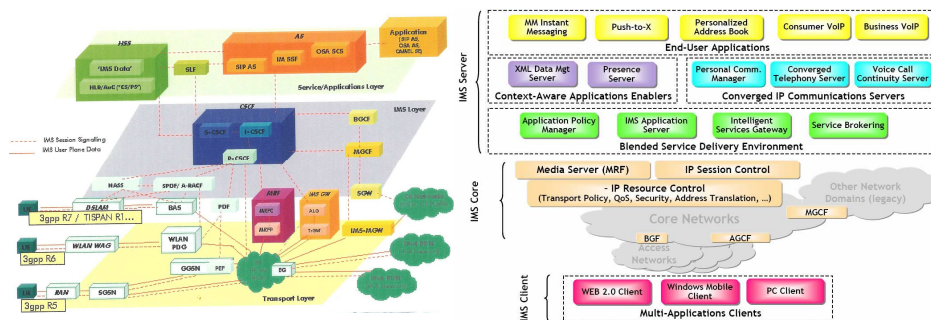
HSS
"IMS Data"
HLR/AuC ("CS/PS")
SLF
AS
SIP AS
IMS SSF
OSA SCS
Application (SIP AS, OSA AS, CAMEL AS)
Service/Applications Layer
IMS Layer
CSCF
S-CSCF
I-CSCF
P-CSCF
BGCF
MGCF
IMS Session Signalling
IMS User Plane Data
NASS
SPDF / A-RACF
DSLAM
BAS
PDF
MRF
MRFC
MRFP
IMS GW
ALG
T-MGF
SGW
IMS-MGW
3gpp R7 / TISPAN R1...
WLAN WAG
WLAN PDG
3gpp R6
GGSN
PEF
BG
RAN
SGSN
3gpp R5
Transport Layer

IMS Server
MM Instant Messaging
Push-to-X
Personalized Address Book
Consumer VoIP
Business VoIP
End-User Applications
XML Data Mgt Server
Presence Server
Context-Aware Applications Enablers
Personal Comm. Manager
Converged Telephony Server
Voice Call Continuity Server
Converged IP Communications Servers
Application Policy Manager
IMS Application Server
Intelligent Services Gateway
Service Brokering
Blended Service Delivery Environment
IMS Core
Media Server (MRF)
IP Session Control
- IP Resource Control
(Transport Policy, QoS, Security, Address Translation, ...)
Other Network Domains (legacy)
Core Networks
MGCF
BGF
AGCF
Access Networks
IMS Client
WEB 2.0 Client
Windows Mobile Client
PC Client
Multi-Applications Clients